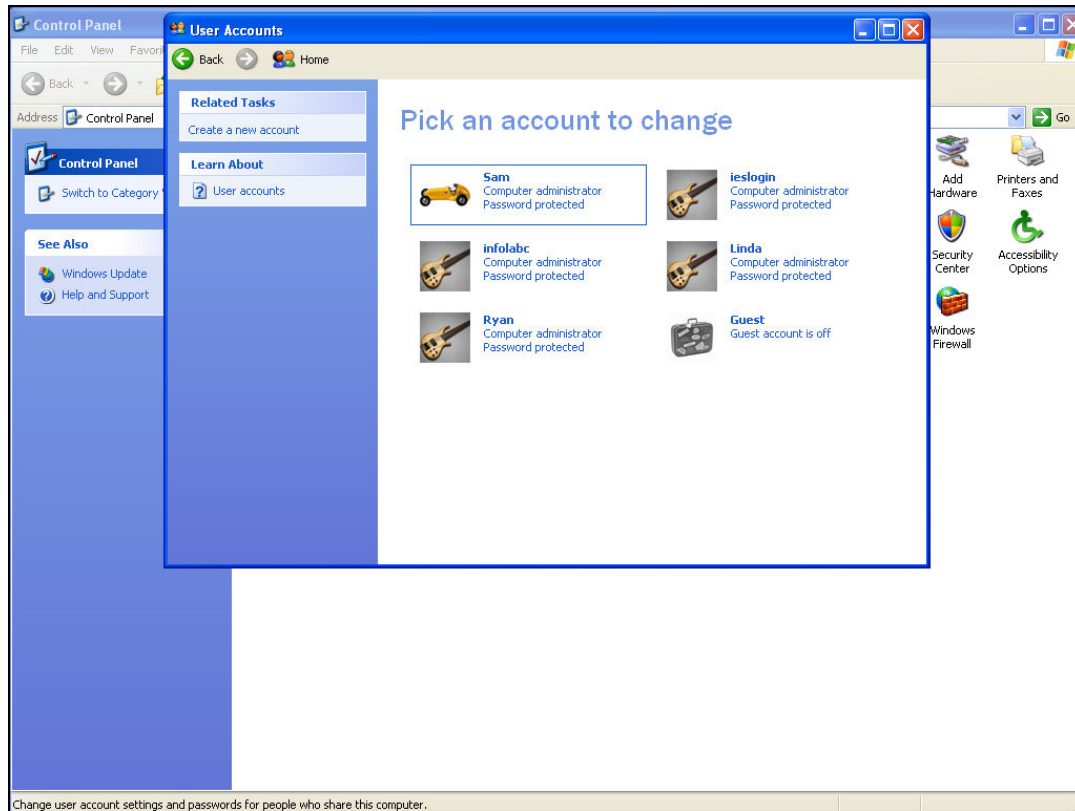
Control Panel

File Edit View Favori

Back

Address Control Panel

Go

Control Panel

Switch to Category

See Also

Windows Update

Help and Support

User Accounts

Back Home

Related Tasks

Create a new account

Learn About

User accounts

Pick an account to change

Sam
Computer administrator
Password protected

ieslogin
Computer administrator
Password protected

infolabc
Computer administrator
Password protected

Linda
Computer administrator
Password protected

Ryan
Computer administrator
Password protected

Guest
Guest account is off

Add Hardware

Printers and Faxes

Security Center

Accessibility Options

Windows Firewall

Change user account settings and passwords for people who share this computer.